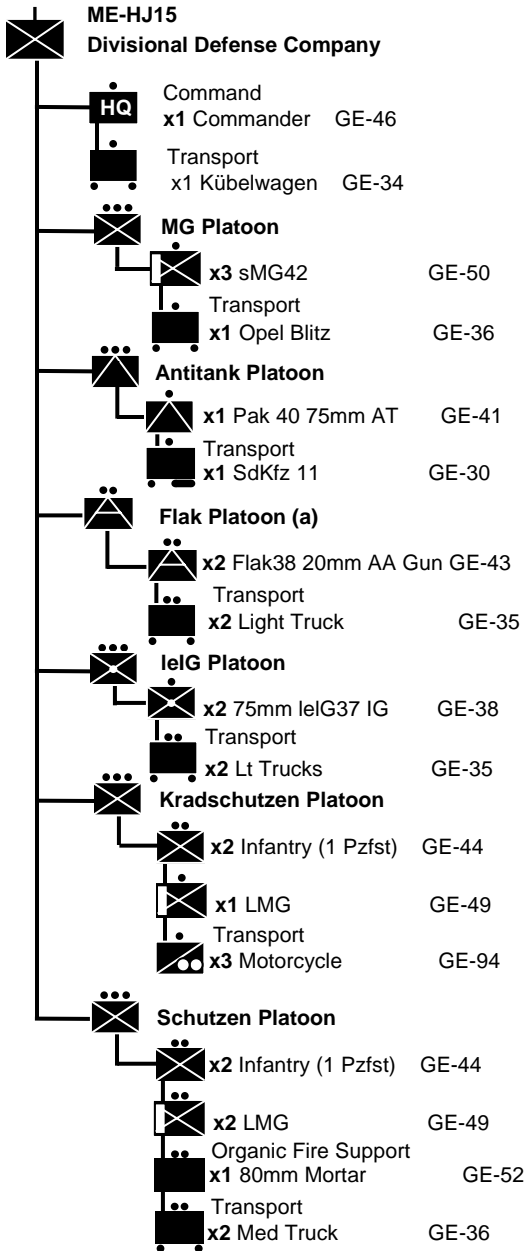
ME-HJ15
Divisional Defense Company

HQ
Command
x1 Commander GE-46

Transport
x1 Kübelwagen GE-34

MG Platoon
x3 sMG42 GE-50
Transport
x1 Opel Blitz GE-36

Antitank Platoon
x1 Pak 40 75mm AT GE-41
Transport
x1 SdKfz 11 GE-30

Flak Platoon (a)
x2 Flak38 20mm AA Gun GE-43
Transport
x2 Light Truck GE-35

leIG Platoon
x2 75mm leIG37 IG GE-38
Transport
x2 Lt Trucks GE-35

Kradschutzen Platoon
x2 Infantry (1 Pzfst) GE-44
x1 LMG GE-49
Transport
x3 Motorcycle GE-94

Schutzen Platoon
x2 Infantry (1 Pzfst) GE-44
x2 LMG GE-49
Organic Fire Support
x1 80mm Mortar GE-52
Transport
x2 Med Truck GE-36